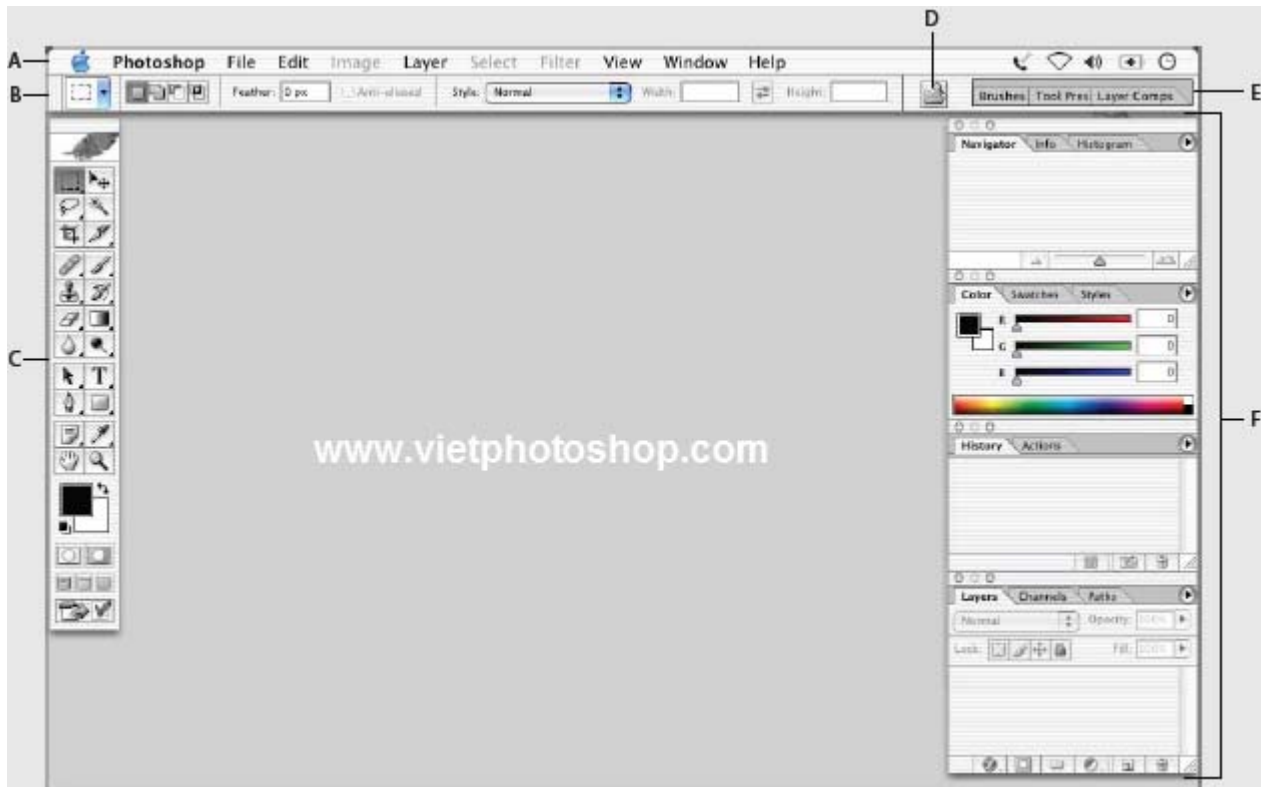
D

A
Photoshop File Edit Image Layer Select Filter View Window Help

B
Feather: 0 px
Anti-aliased
Style: Normal
Width:
Height:
Brushes Tool Pres Layer Comps
E

C

Navigator Info Histogram

Color Swatches Styles
R 0
G 0
B 0

History Actions

Layers Channels Paths
Normal
Opacity:
Lock:
Fill:

F

www.vietphotoshop.com